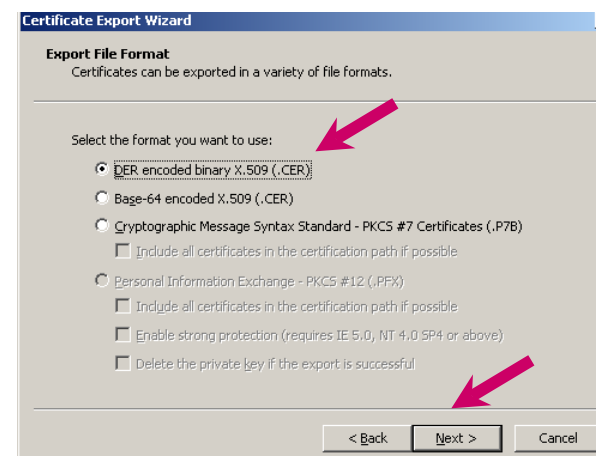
Certificate Export Wizard

Export File Format
Certificates can be exported in a variety of file formats.

Select the format you want to use:

DER encoded binary X.509 (.CER)

Base-64 encoded X.509 (.CER)

Cryptographic Message Syntax Standard - PKCS #7 Certificates (.P7B)

Include all certificates in the certification path if possible

Personal Information Exchange - PKCS #12 (.PFX)

Include all certificates in the certification path if possible

Enable strong protection (requires IE 5.0, NT 4.0 SP4 or above)

Delete the private key if the export is successful

< Back

Next >

Cancel